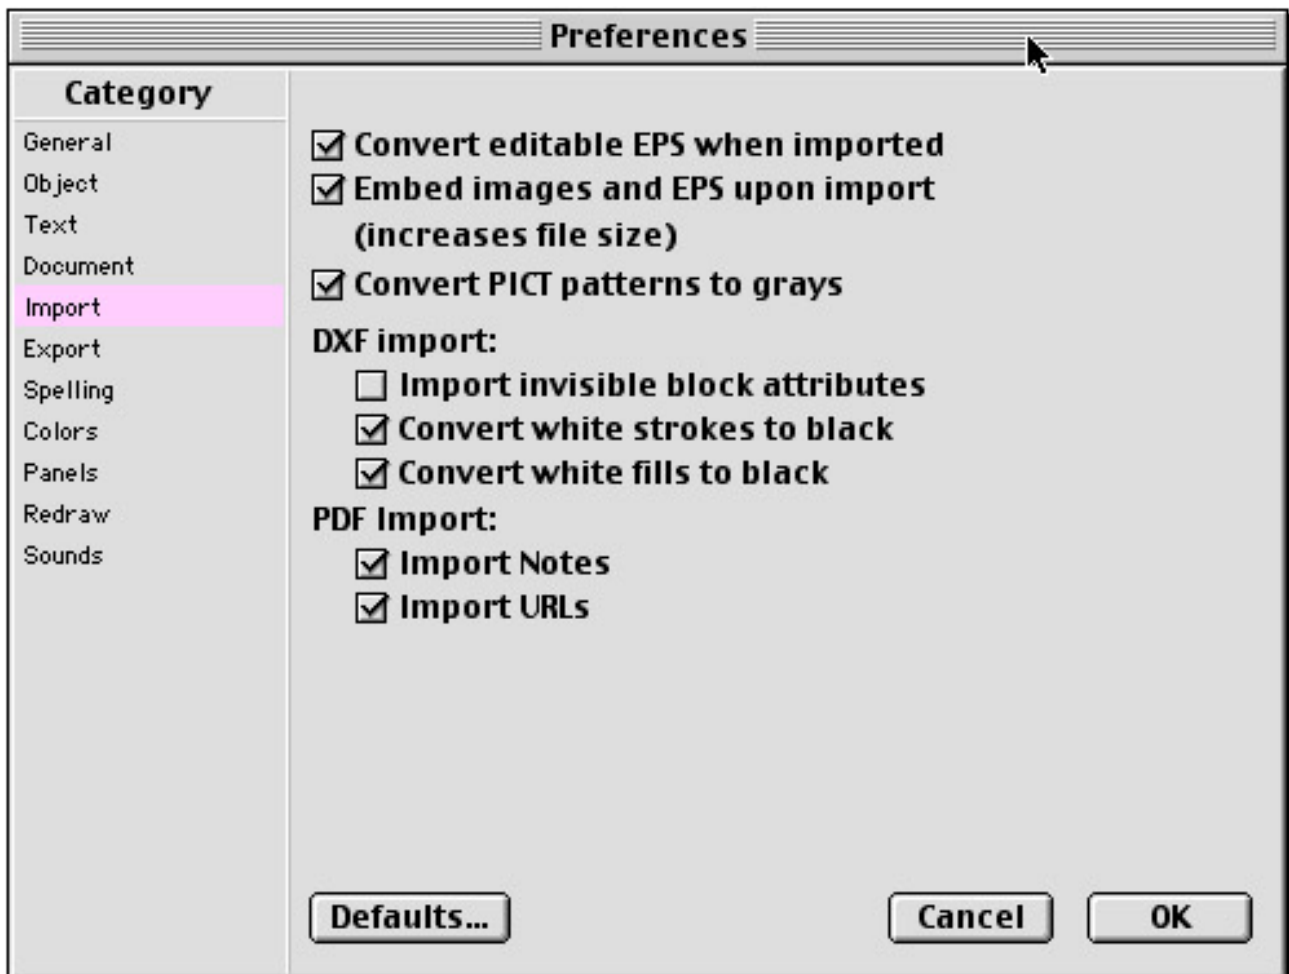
Preferences

Category

General
Object
Text
Document
Import
Export
Spelling
Colors
Panels
Redraw
Sounds

☑ Convert editable EPS when imported
☑ Embed images and EPS upon import (increases file size)
☑ Convert PICT patterns to grays

DXF import:
☐ Import invisible block attributes
☑ Convert white strokes to black
☑ Convert white fills to black

PDF Import:
☑ Import Notes
☑ Import URLs

Defaults...
Cancel
OK